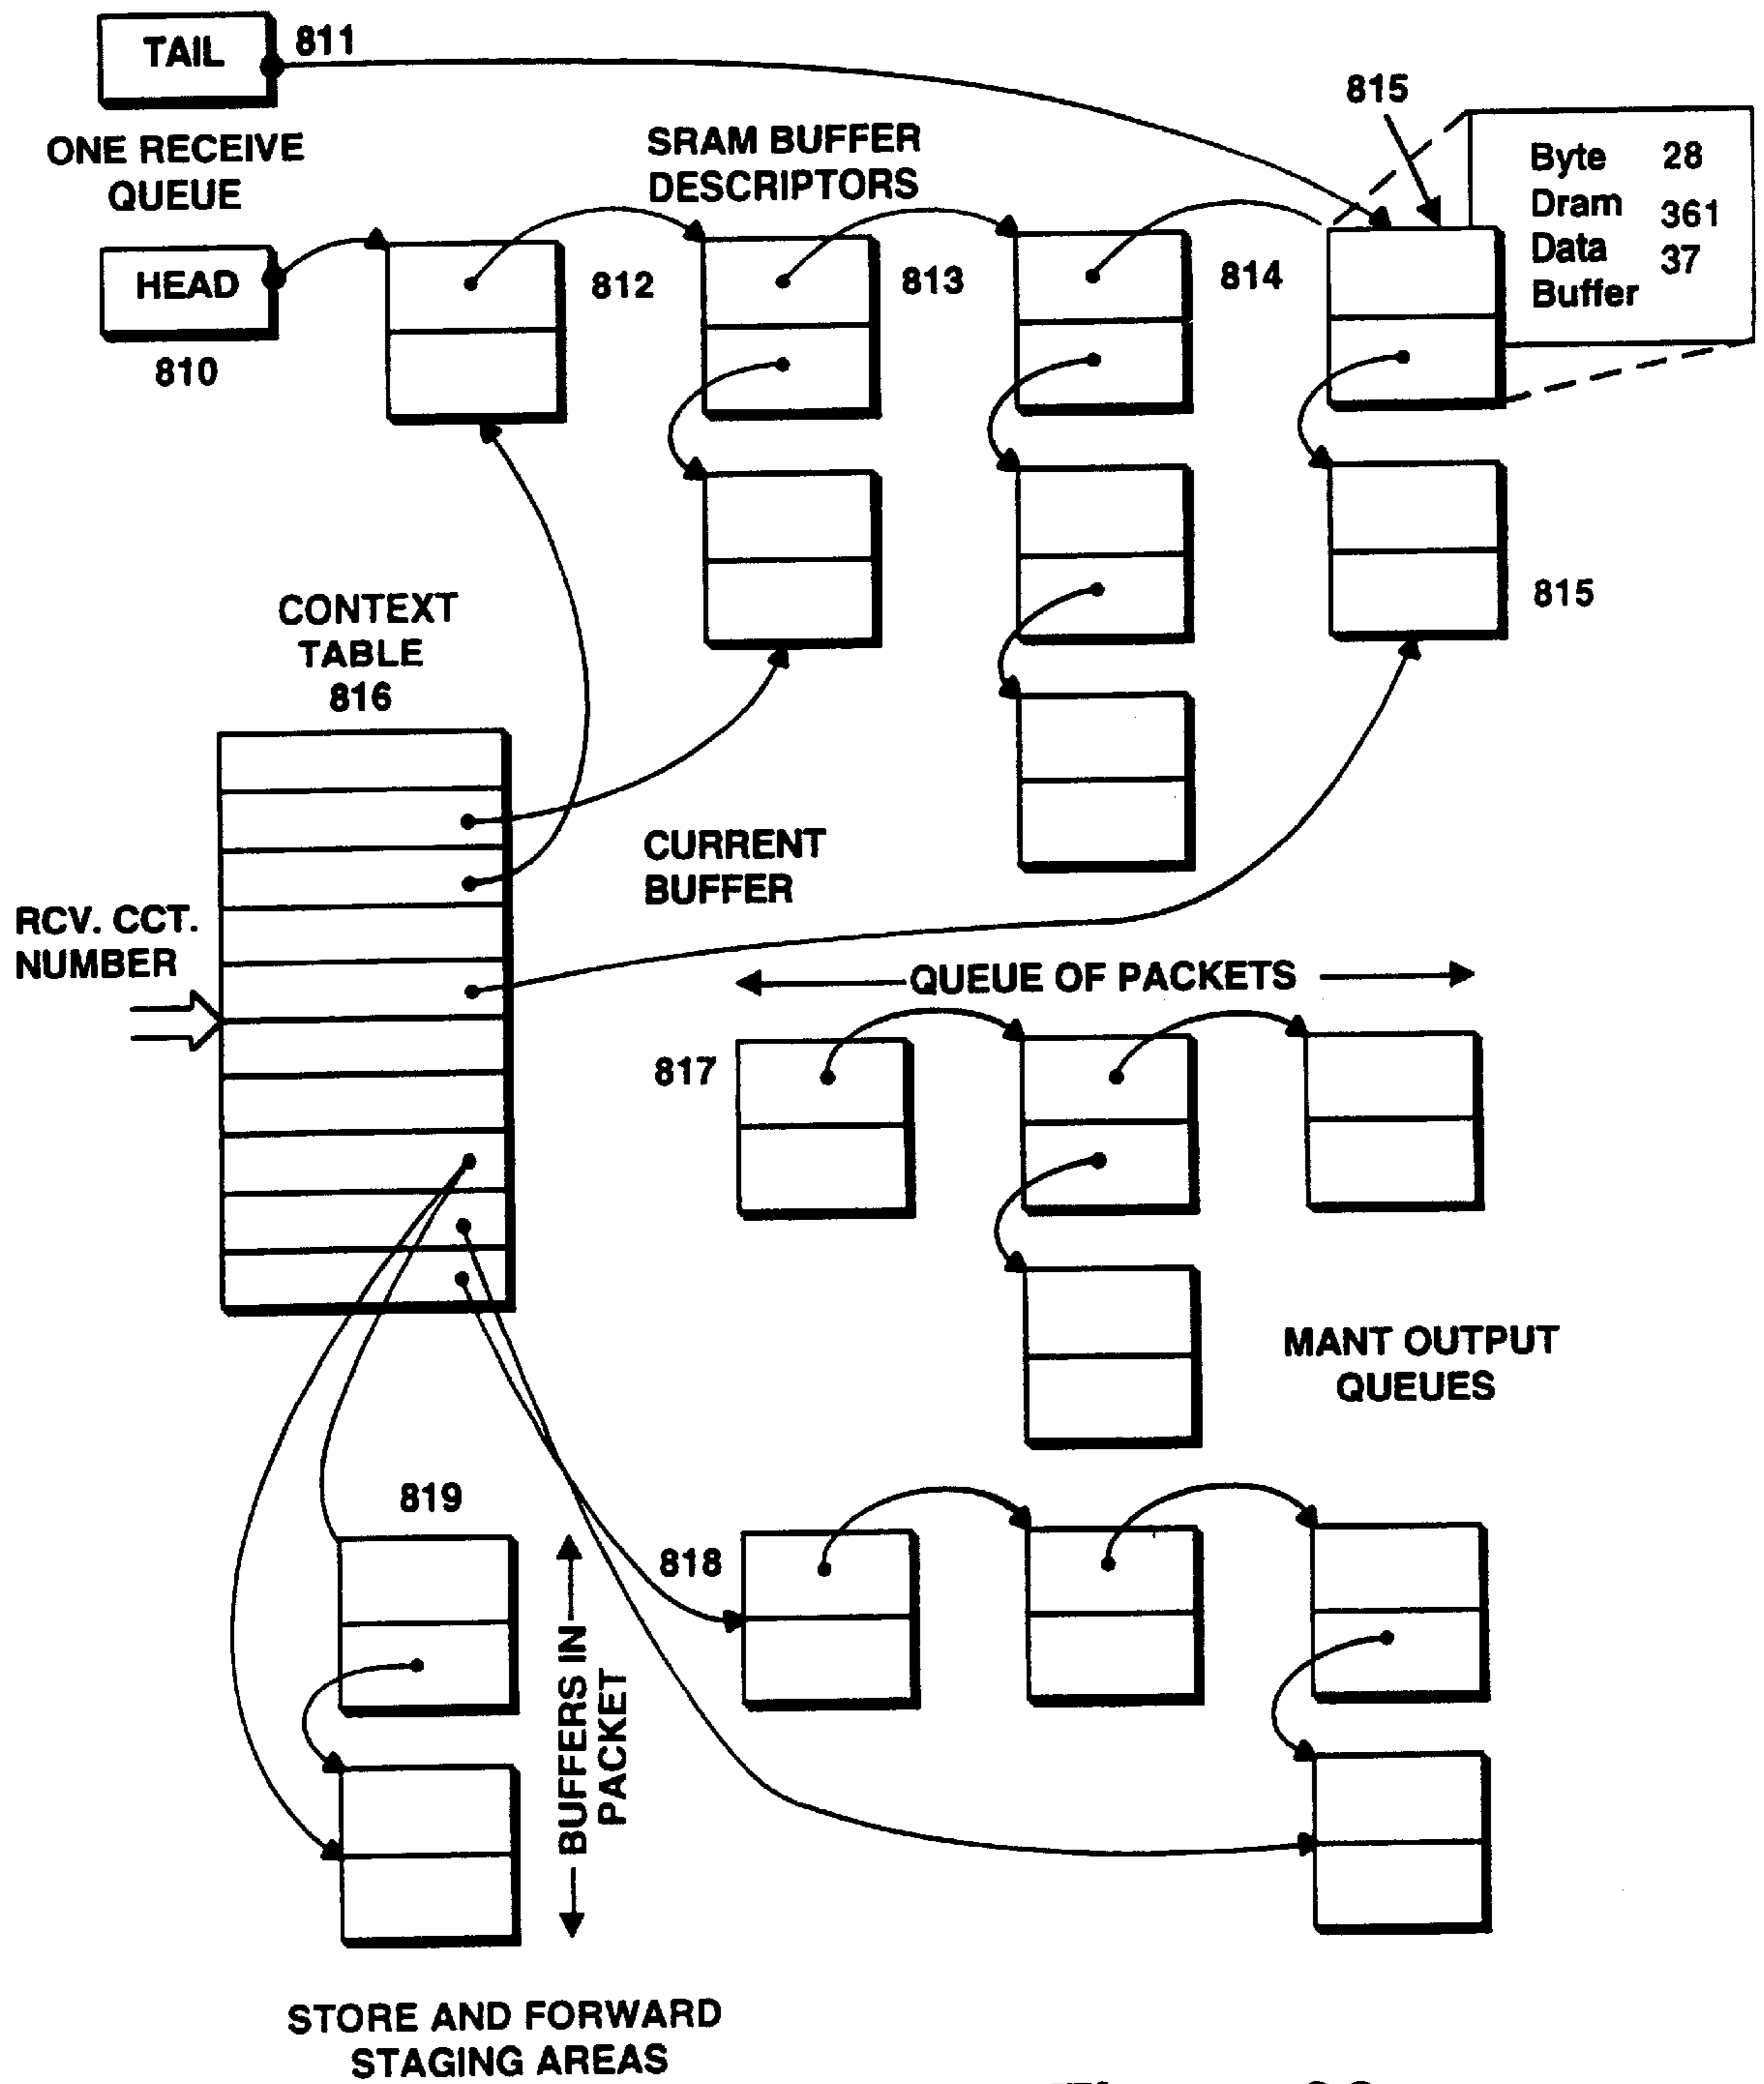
TAIL 811

ONE RECEIVE QUEUE

815

SRAM BUFFER DESCRIPTORS

| Byte | 28 |
|---|---|
| Dram | 361 |
| Data | 37 |
| Buffer | |

HEAD

810

812

813

814

815

CONTEXT TABLE 816

CURRENT BUFFER

RCV. CCT. NUMBER

QUEUE OF PACKETS

817

MANT OUTPUT QUEUES

819

818

BUFFERS IN PACKET

STORE AND FORWARD STAGING AREAS